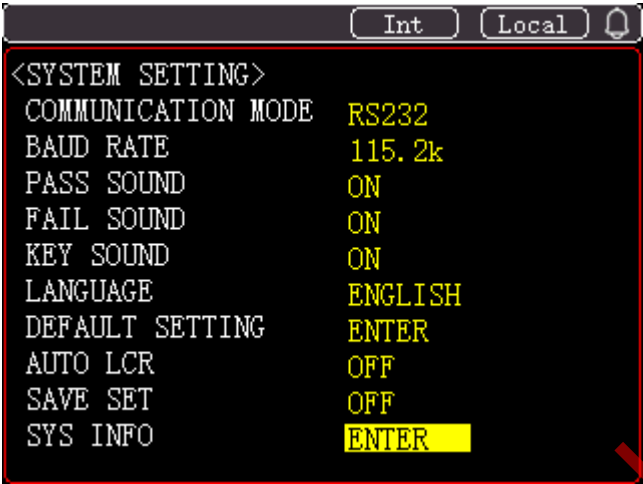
Int Local

<SYSTEM SETTING>

| | |
|---|---|
| COMMUNICATION MODE | RS232 |
| BAUD RATE | 115.2k |
| PASS SOUND | ON |
| FAIL SOUND | ON |
| KEY SOUND | ON |
| LANGUAGE | ENGLISH |
| DEFAULT SETTING | ENTER |
| AUTO LCR | OFF |
| SAVE SET | OFF |
| SYS INFO | ENTER |